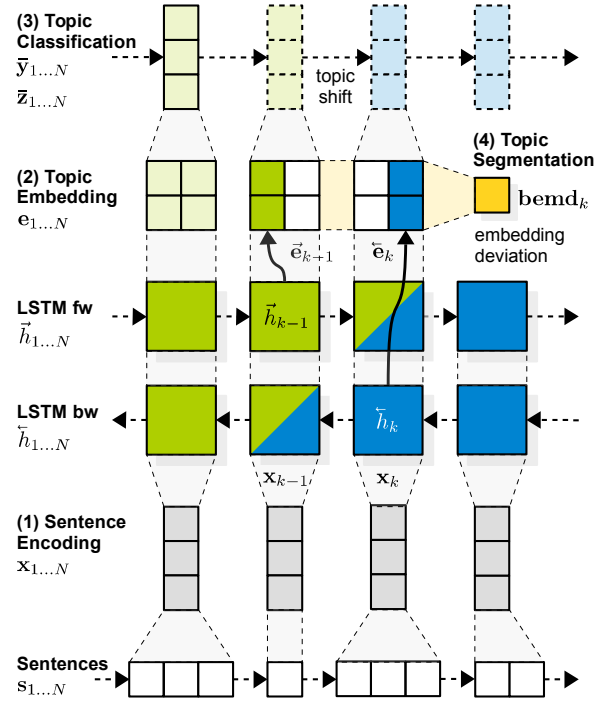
(3) Topic Classification
$\bar{\mathbf{y}}_{1...N}$
$\bar{\mathbf{z}}_{1...N}$

topic shift

(2) Topic Embedding
$\mathbf{e}_{1...N}$

(4) Topic Segmentation
$\mathbf{bemd}_k$
embedding deviation

$\vec{\mathbf{e}}_{k+1}$
$\overleftarrow{\mathbf{e}}_k$

LSTM fw
$\vec{h}_{1...N}$

$\vec{h}_{k-1}$

LSTM bw
$\overleftarrow{h}_{1...N}$

$\overleftarrow{h}_k$

$\mathbf{x}_{k-1}$
$\mathbf{x}_k$

(1) Sentence Encoding
$\mathbf{x}_{1...N}$

Sentences
$\mathbf{s}_{1...N}$